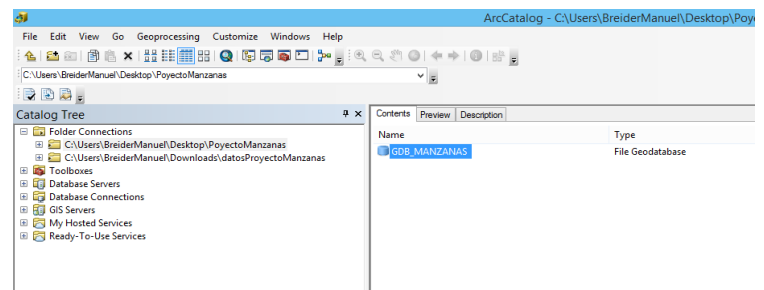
ArcCatalog - C:\Users\BreiderManuel\Desktop\Poyec

File Edit View Go Geoprocessing Customize Windows Help

C:\Users\BreiderManuel\Desktop\PoyectoManzanas

Catalog Tree

Folder Connections
C:\Users\BreiderManuel\Desktop\PoyectoManzanas
C:\Users\BreiderManuel\Downloads\datosProyectoManzanas
Toolboxes
Database Servers
Database Connections
GIS Servers
My Hosted Services
Ready-To-Use Services

Contents Preview Description

| Name | Type |
|---|---|
| GDB_MANZANAS | File Geodatabase |